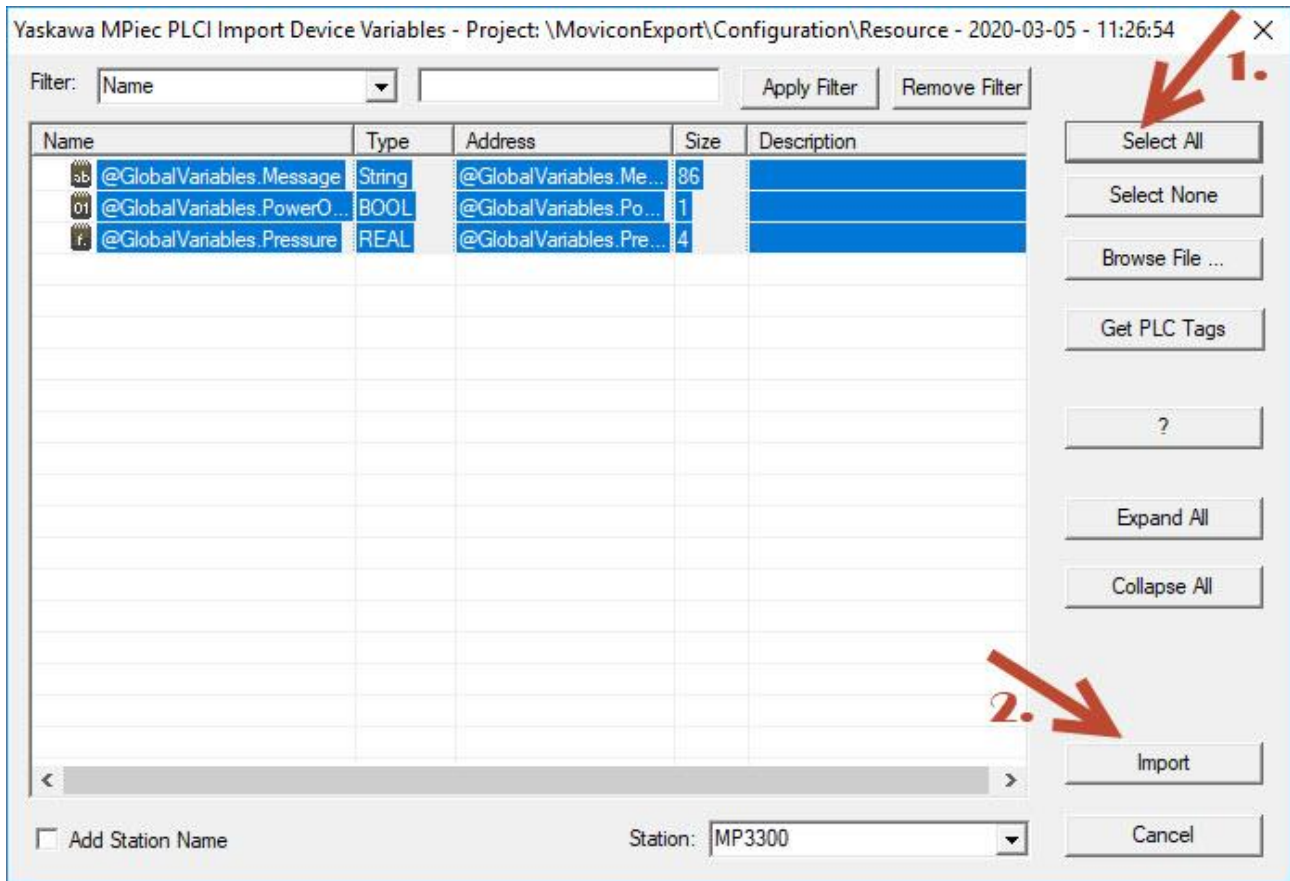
Yaskawa MPiec PLCI Import Device Variables - Project: \MoviconExport\Configuration\Resource - 2020-03-05 - 11:26:54

Filter: Name

Apply Filter

Remove Filter

| Name | Type | Address | Size | Description |
|---|---|---|---|---|
| @GlobalVariables.Message | String | @GlobalVariables.Me... | 86 | |
| @GlobalVariables.PowerO... | BOOL | @GlobalVariables.Po... | 1 | |
| @GlobalVariables.Pressure | REAL | @GlobalVariables.Pre... | 4 | |

1.

Select All

Select None

Browse File ...

Get PLC Tags

?

Expand All

Collapse All

2.

Import

Add Station Name

Station: MP3300

Cancel